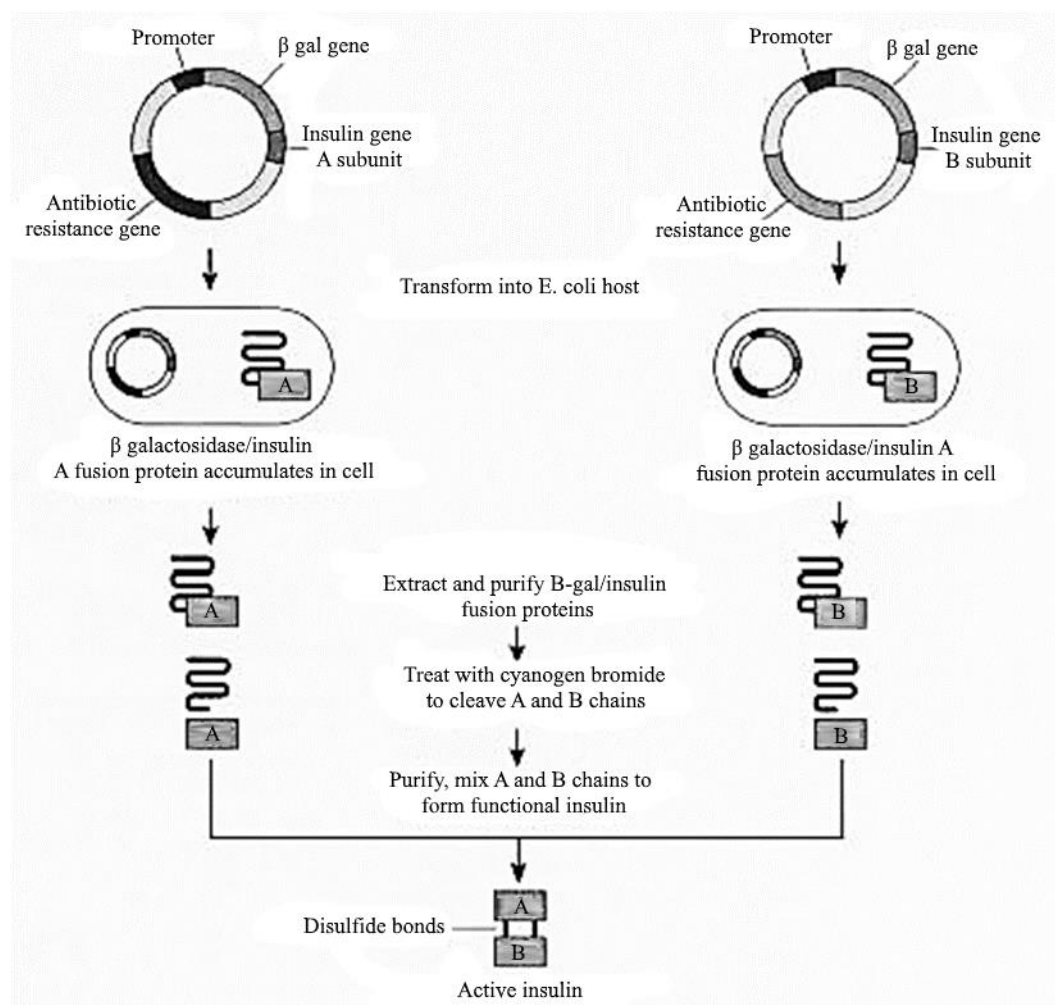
Promoter

β gal gene

Insulin gene A subunit

Antibiotic resistance gene

Promoter

β gal gene

Insulin gene B subunit

Antibiotic resistance gene

Transform into E. coli host

A

B

β galactosidase/insulin A fusion protein accumulates in cell

β galactosidase/insulin A fusion protein accumulates in cell

A

Extract and purify B-gal/insulin fusion proteins

B

A

Treat with cyanogen bromide to cleave A and B chains

B

Purify, mix A and B chains to form functional insulin

Disulfide bonds

A

B

Active insulin